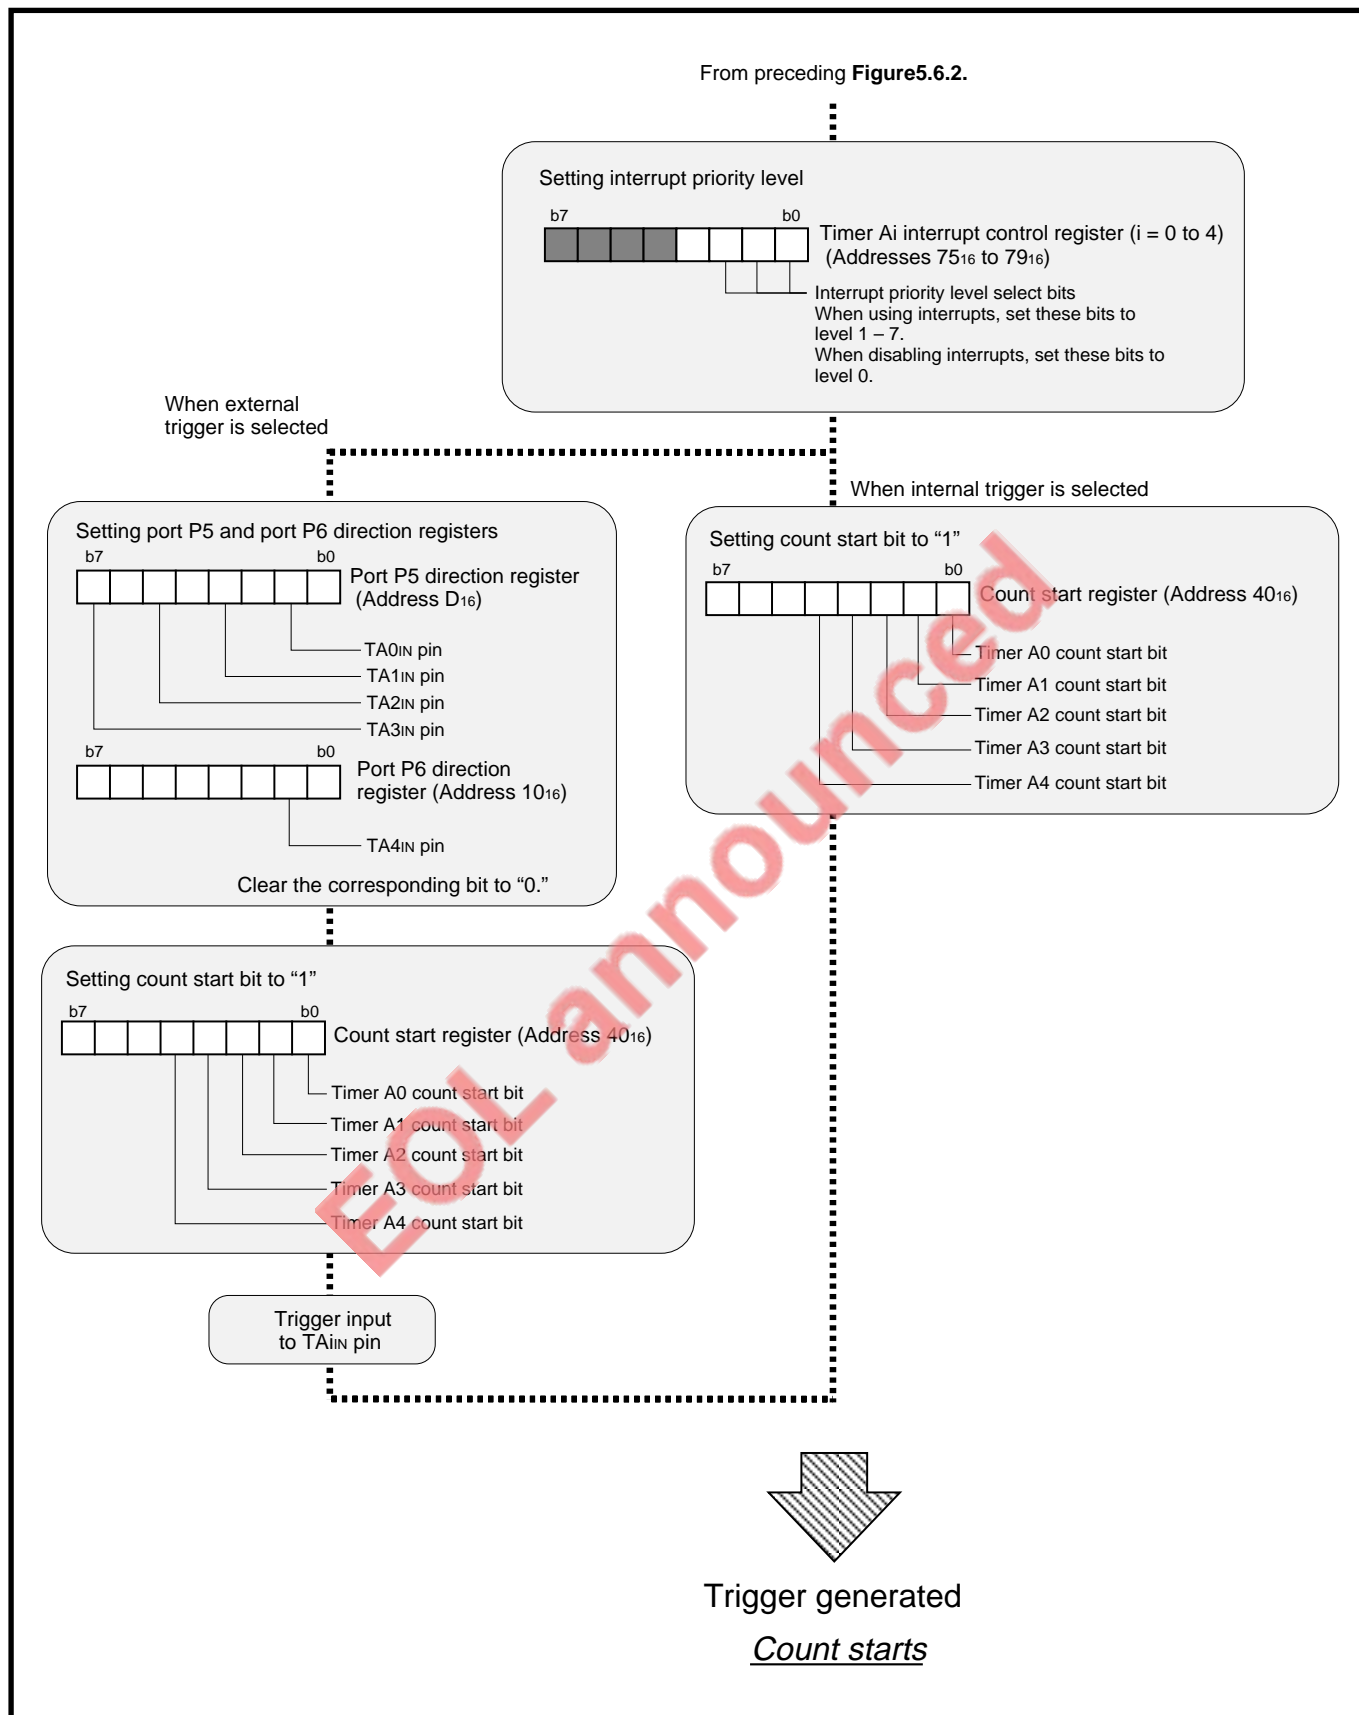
From preceding **Figure5.6.2.**

Setting interrupt priority level

b7 b0

Timer Ai interrupt control register (i = 0 to 4) (Addresses $75_{16}$ to $79_{16}$)

Interrupt priority level select bits
When using interrupts, set these bits to level 1 – 7.
When disabling interrupts, set these bits to level 0.

When external trigger is selected

When internal trigger is selected

Setting port P5 and port P6 direction registers

b7 b0

Port P5 direction register (Address $D_{16}$)

$TA0_{IN}$ pin
$TA1_{IN}$ pin
$TA2_{IN}$ pin
$TA3_{IN}$ pin

b7 b0

Port P6 direction register (Address $10_{16}$)

$TA4_{IN}$ pin

Clear the corresponding bit to “0.”

Setting count start bit to “1”

b7 b0

Count start register (Address $40_{16}$)

Timer A0 count start bit
Timer A1 count start bit
Timer A2 count start bit
Timer A3 count start bit
Timer A4 count start bit

Setting count start bit to “1”

b7 b0

Count start register (Address $40_{16}$)

Timer A0 count start bit
Timer A1 count start bit
Timer A2 count start bit
Timer A3 count start bit
Timer A4 count start bit

EOL announced

Trigger input to $TAi_{IN}$ pin

Trigger generated

Count starts